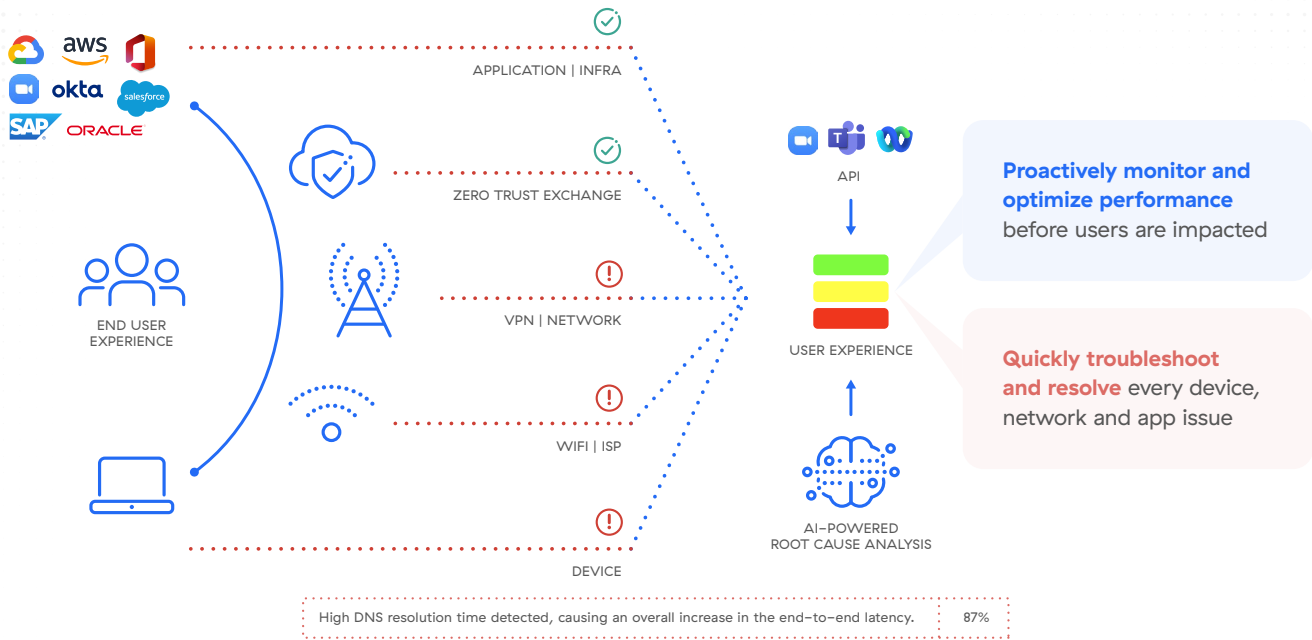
aws

okta

salesforce

SAP ORACLE

END USER EXPERIENCE

APPLICATION | INFRA

ZERO TRUST EXCHANGE

VPN | NETWORK

WIFI | ISP

DEVICE

API

USER EXPERIENCE

AI-POWERED ROOT CAUSE ANALYSIS

Proactively monitor and optimize performance before users are impacted

Quickly troubleshoot and resolve every device, network and app issue

High DNS resolution time detected, causing an overall increase in the end-to-end latency. 87%